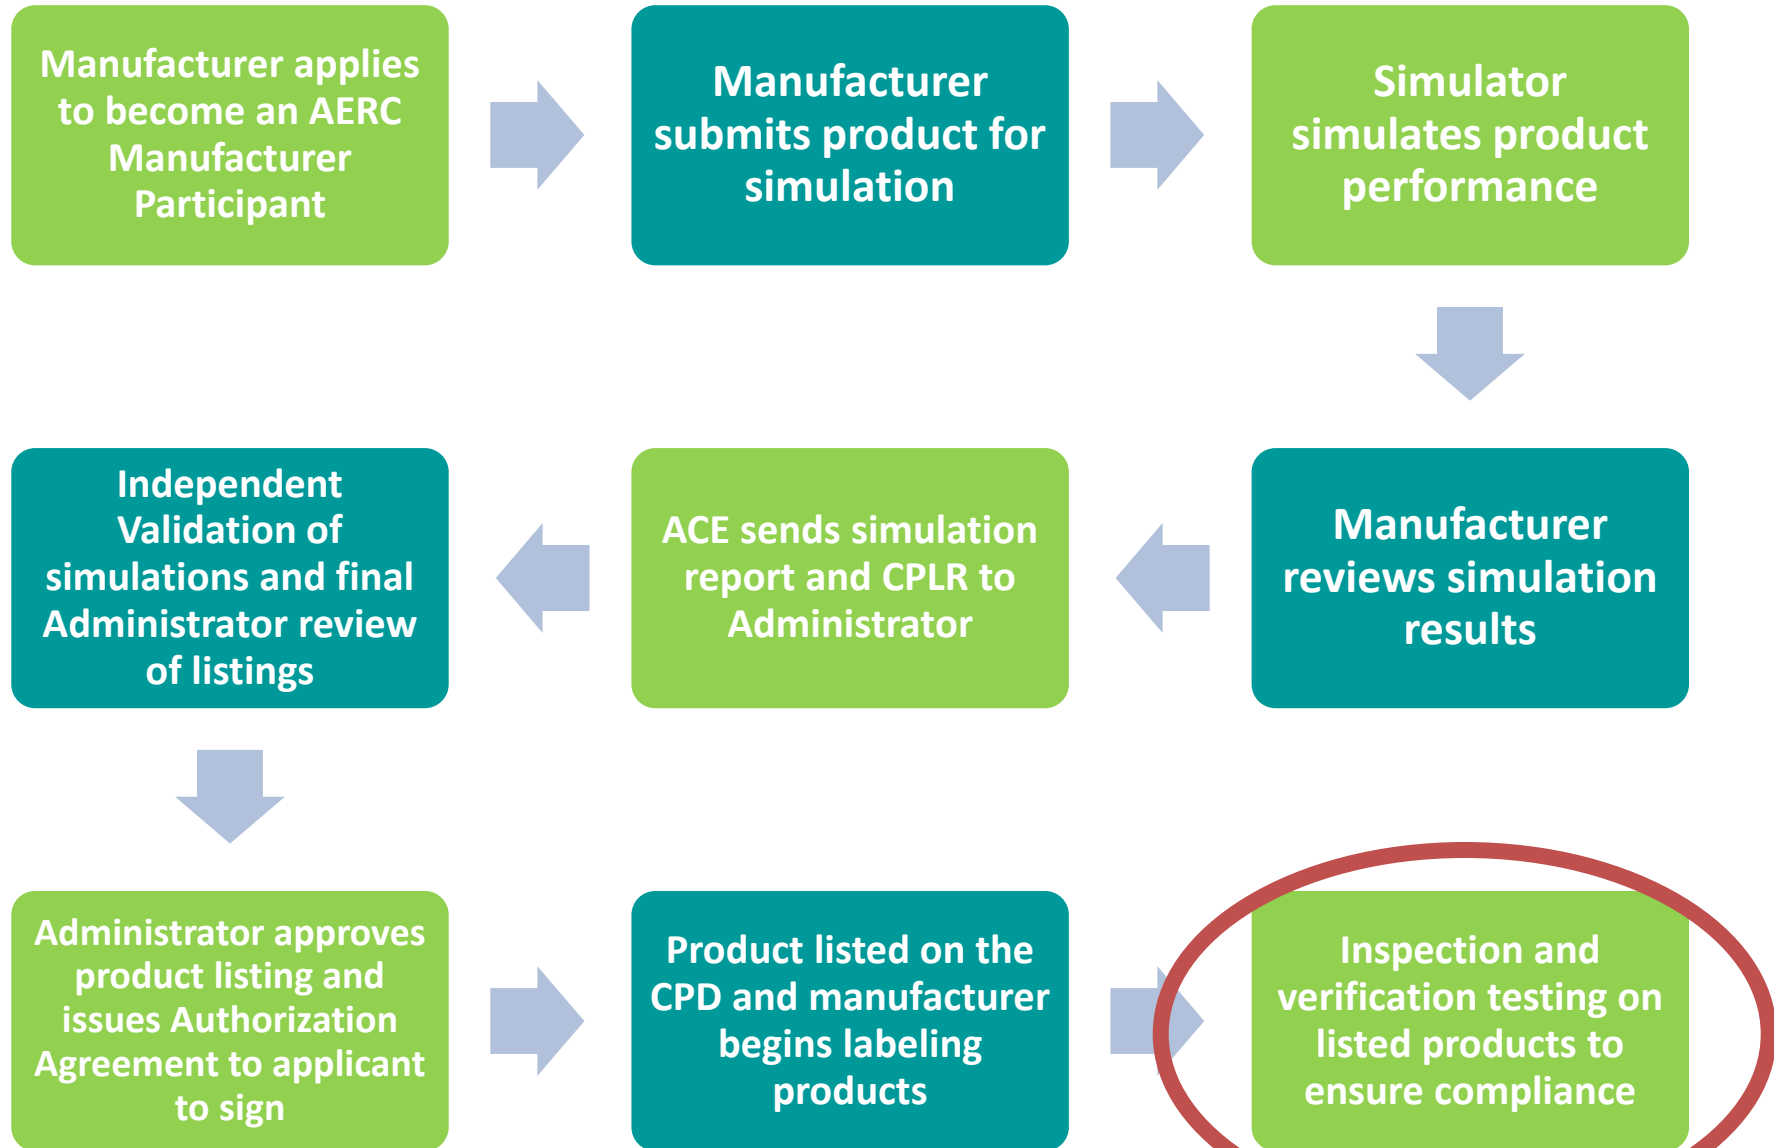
Manufacturer applies to become an AERC Manufacturer Participant

Manufacturer submits product for simulation

Simulator simulates product performance

Manufacturer reviews simulation results

ACE sends simulation report and CPLR to Administrator

Independent Validation of simulations and final Administrator review of listings

Administrator approves product listing and issues Authorization Agreement to applicant to sign

Product listed on the CPD and manufacturer begins labeling products

Inspection and verification testing on listed products to ensure compliance